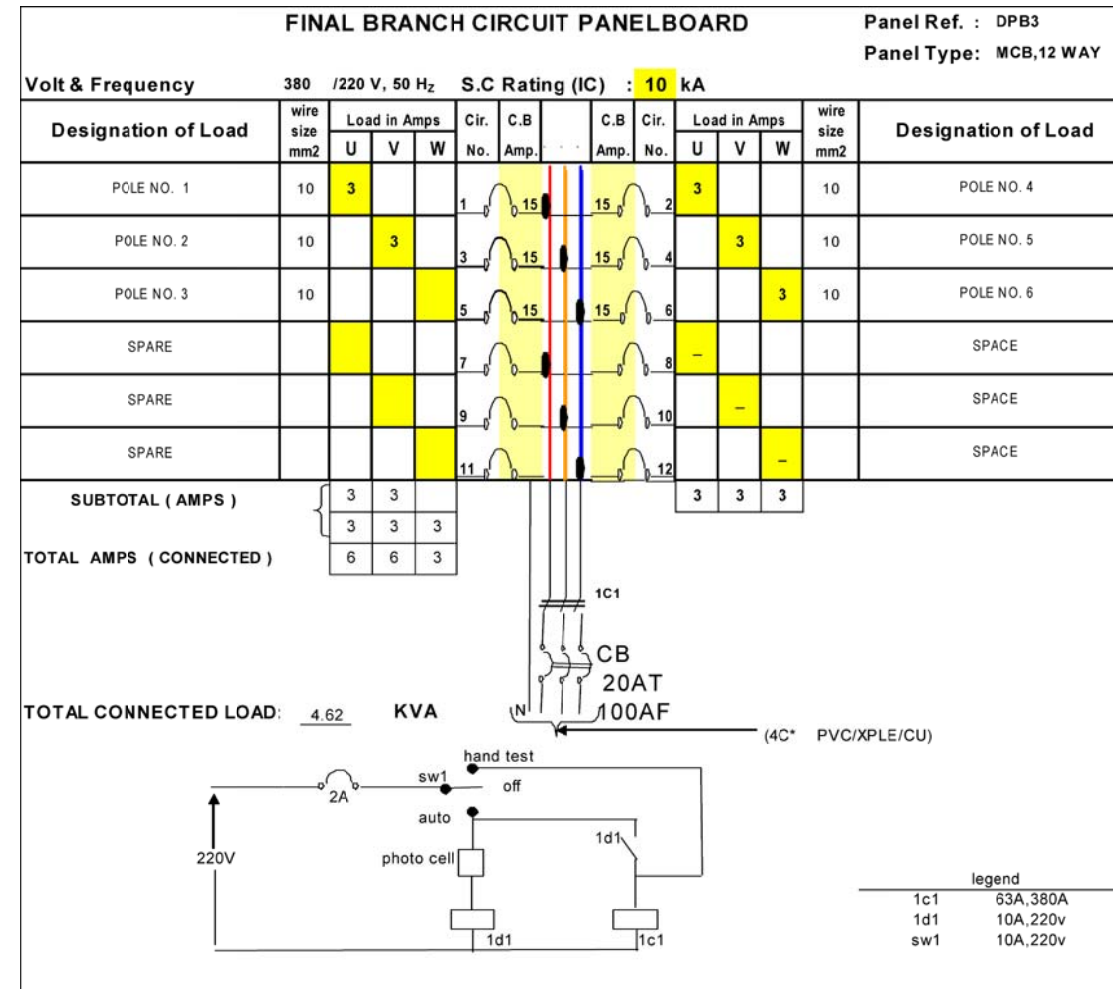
FINAL BRANCH CIRCUIT PANELBOARD

Panel Ref. : DPB3
Panel Type: MCB,12 WAY

Volt & Frequency 380 /220 V, 50 Hz S.C Rating (IC) : 10 kA

| Designation of Load | wire size mm2 | U | V | W | Cir. No. | C.B Amp. | C.B Amp. | Cir. No. | U | V | W | wire size mm2 | Designation of Load |
|---|---|---|---|---|---|---|---|---|---|---|---|---|---|
| POLE NO. 1 | 10 | 3 | | | 1 | 15 | 15 | 2 | 3 | | | 10 | POLE NO. 4 |
| POLE NO. 2 | 10 | | 3 | | 3 | 15 | 15 | 4 | | 3 | | 10 | POLE NO. 5 |
| POLE NO. 3 | 10 | | | | 5 | 15 | 15 | 6 | | | 3 | 10 | POLE NO. 6 |
| SPARE | | | | | 7 | | | 8 | – | | | | SPACE |
| SPARE | | | | | 9 | | | 10 | | – | | | SPACE |
| SPARE | | | | | 11 | | | 12 | | | – | | SPACE |

SUBTOTAL ( AMPS )

| 3 | 3 | |
|---|---|---|
| 3 | 3 | 3 |

| 3 | 3 | 3 |
|---|---|---|

TOTAL AMPS ( CONNECTED )

| 6 | 6 | 3 |
|---|---|---|

1C1

CB
20AT
100AF

N

TOTAL CONNECTED LOAD: 4.62 KVA

(4C* PVC/XPLE/CU)

hand test
sw1
off
2A
auto
220V
photo cell
1d1
1d1
1c1

legend
| 1c1 | 63A,380A |
|---|---|
| 1d1 | 10A,220v |
| sw1 | 10A,220v |